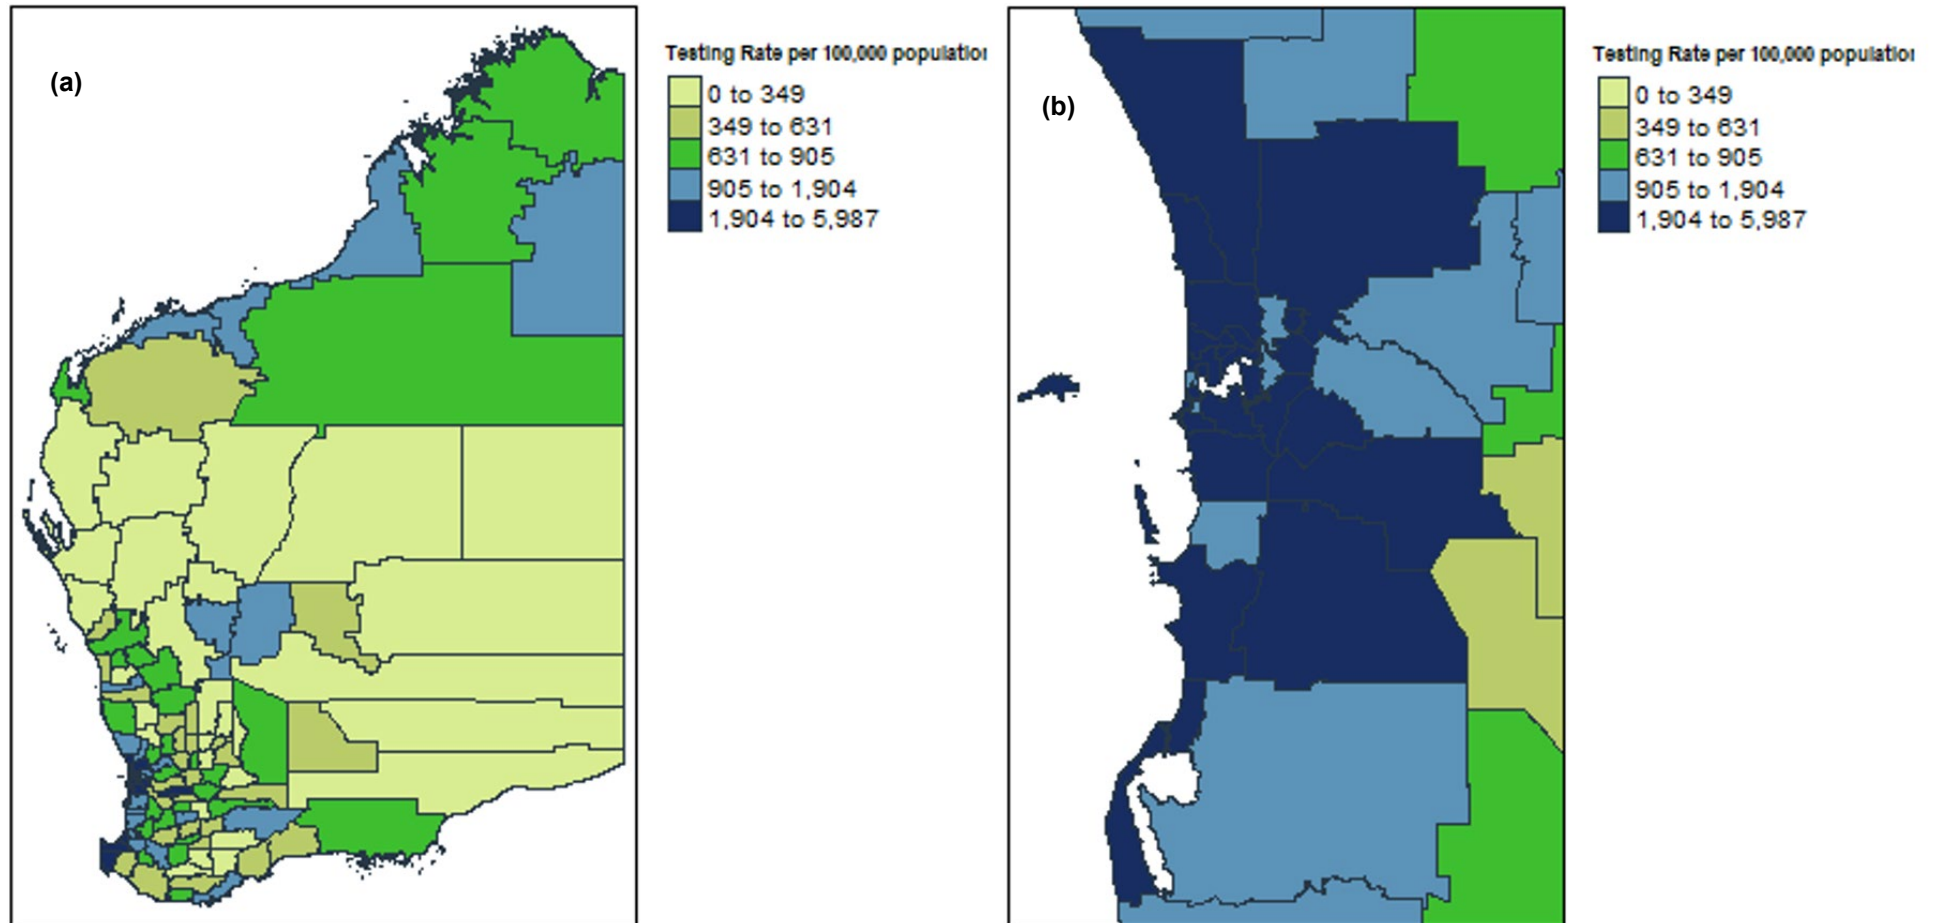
(a)

Testing Rate per 100,000 populatio

0 to 349
349 to 631
631 to 905
905 to 1,904
1,904 to 5,987

(b)

Testing Rate per 100,000 populatio

0 to 349
349 to 631
631 to 905
905 to 1,904
1,904 to 5,987